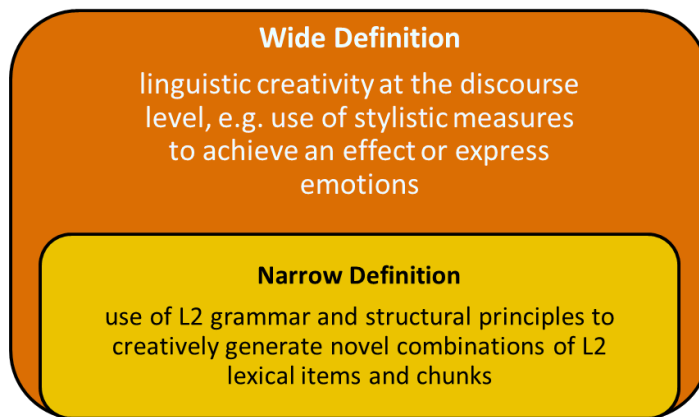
Wide Definition

linguistic creativity at the discourse level, e.g. use of stylistic measures to achieve an effect or express emotions

Narrow Definition

use of L2 grammar and structural principles to creatively generate novel combinations of L2 lexical items and chunks